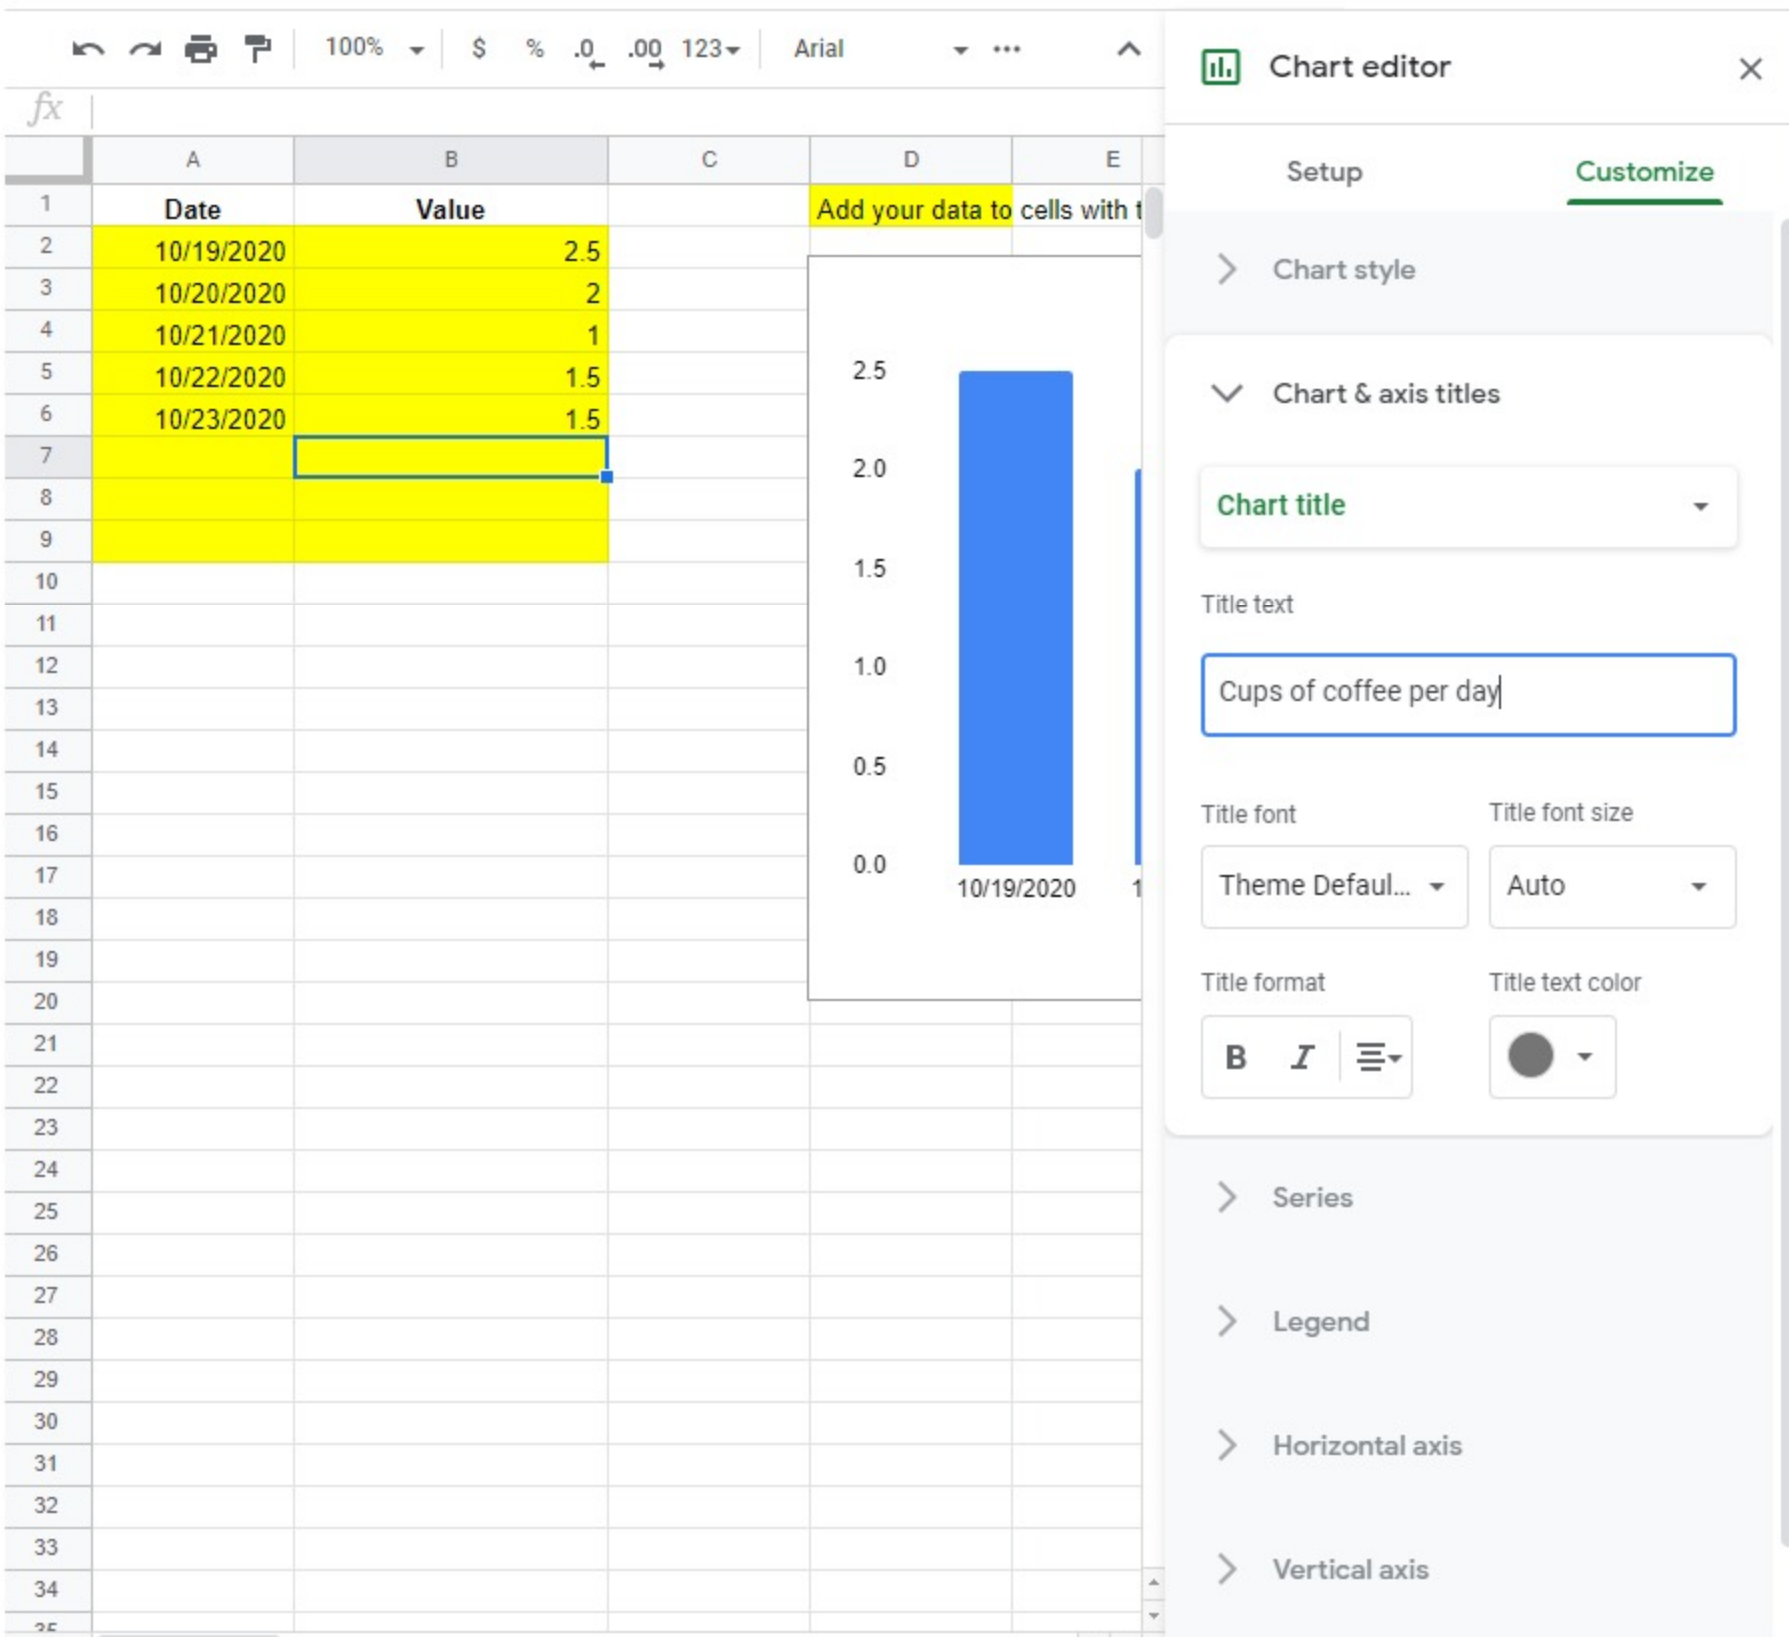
100% $ % .0 .00 123 Arial

fx

| | A | B | C | D | E |
|---|---|---|---|---|---|
| 1 | Date | Value | | Add your data to cells with t | |
| 2 | 10/19/2020 | 2.5 | | | |
| 3 | 10/20/2020 | 2 | | | |
| 4 | 10/21/2020 | 1 | | | |
| 5 | 10/22/2020 | 1.5 | | | |
| 6 | 10/23/2020 | 1.5 | | | |
| 7 | | | | | |
| 8 | | | | | |
| 9 | | | | | |
| 10 | | | | | |
| 11 | | | | | |
| 12 | | | | | |
| 13 | | | | | |
| 14 | | | | | |
| 15 | | | | | |
| 16 | | | | | |
| 17 | | | | | |
| 18 | | | | | |
| 19 | | | | | |
| 20 | | | | | |
| 21 | | | | | |
| 22 | | | | | |
| 23 | | | | | |
| 24 | | | | | |
| 25 | | | | | |
| 26 | | | | | |
| 27 | | | | | |
| 28 | | | | | |
| 29 | | | | | |
| 30 | | | | | |
| 31 | | | | | |
| 32 | | | | | |
| 33 | | | | | |
| 34 | | | | | |

2.5
2.0
1.5
1.0
0.5
0.0
10/19/2020 1

Chart editor

Setup Customize

Chart style

Chart & axis titles

Chart title

Title text

Cups of coffee per day

Title font
Theme Defaul...

Title font size
Auto

Title format
B I

Title text color

Series

Legend

Horizontal axis

Vertical axis